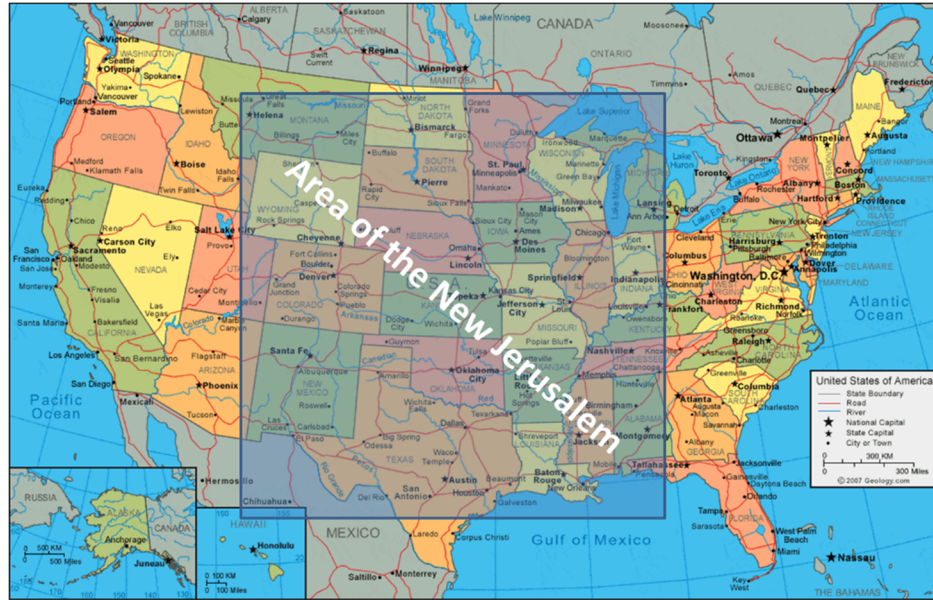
Area of the New Jerusalem

CANADA
Vancouver
Victoria
Seattle
Olympia
WASHINGTON
Spokane
Yakima
Portland
Salem
OREGON
Medford
Klamath Falls
Eureka
Redding
Chico
Sacramento
San Francisco
Oakland
San Jose
Modesto
Monterey
Fresno
Visalia
Bakersfield
CALIFORNIA
Santa Maria
Los Angeles
San Bernardino
San Diego
Mexicali
Carson City
Reno
NEVADA
Ely
Las Vegas
Boise
IDAHO
Twin Falls
Lewiston
Elko
Salt Lake City
Provo
UTAH
Cedar City
Flagstaff
ARIZONA
Phoenix
Tucson
Helena
MONTANA
Billings
Miles City
Casper
WYOMING
Rock Springs
Cheyenne
Denver
Fort Collins
Boulder
Grand Junction
COLORADO
Colorado Springs
Pueblo
Durango
Santa Fe
NEW MEXICO
Albuquerque
Roswell
Carlsbad
El Paso
Chihuahua
Hermosillo
NORTH DAKOTA
Bismarck
Grand Forks
SOUTH DAKOTA
Pierre
Rapid City
Sioux Falls
NEBRASKA
Lincoln
Omaha
KANSAS
Topeka
Wichita
Dodge City
Kansas City
OKLAHOMA
Oklahoma City
Guymon
Amarillo
TEXAS
Dallas
Odessa
Big Spring
Waco
Austin
San Antonio
Houston
Galveston
Del Rio
Laredo
Corpus Christi
MEXICO
Saltillo
Monterrey
MINNESOTA
St. Paul
Minneapolis
Mankato
Duluth
IOWA
Des Moines
Sioux City
Ames
MISSOURI
Jefferson City
Springfield
Poplar Bluff
ARKANSAS
Little Rock
Hot Springs
LOUISIANA
Shreveport
Baton Rouge
New Orleans
MISSISSIPPI
Jackson
ALABAMA
Montgomery
Birmingham
Mobile
WISCONSIN
Madison
Milwaukee
Green Bay
ILLINOIS
Chicago
Springfield
Bloomington
MICHIGAN
Lansing
Ann Arbor
INDIANA
Indianapolis
Fort Wayne
KENTUCKY
Louisville
Frankfort
TENNESSEE
Nashville
Knoxville
Chattanooga
Huntsville
Lake Superior
Lake Michigan
Lake Huron
Lake Erie
Lake Ontario
Lake Winnipeg
Winnipeg
Regina
Saskatoon
Calgary
Edmonton
Swift Current
ONTARIO
QUEBEC
Quebec
Ottawa
Montreal
Toronto
Kingston
Timmins
Moosonee
Fredericton
NEW BRUNSWICK
MAINE
Augusta
Bangor
Portland
Montpelier
Concord
NEW HAMPSHIRE
VERMONT
Boston
MASSACHUSETTS
Providence
RHODE ISLAND
Hartford
CONNECTICUT
Albany
NEW YORK
New York City
Rochester
Buffalo
Syracuse
PENNSYLVANIA
Harrisburg
Philadelphia
Pittsburgh
Trenton
NEW JERSEY
Wilmington
Dover
DELAWARE
Annapolis
MARYLAND
Washington, D.C.
Cleveland
Columbus
Cincinnati
OHIO
Charleston
WEST VIRGINIA
Richmond
Norfolk
VIRGINIA
Greensboro
Raleigh
NORTH CAROLINA
Charlotte
Asheville
Columbia
SOUTH CAROLINA
Charleston
Atlanta
GEORGIA
Augusta
Macon
Savannah
Tallahassee
Jacksonville
Gainesville
Orlando
Daytona Beach
FLORIDA
Tampa
Sarasota
West Palm Beach
Miami
Key West
Nassau
THE BAHAMAS
Atlantic Ocean
Pacific Ocean
Gulf of Mexico
RUSSIA
ALASKA
Anchorage
Juneau
HAWAII
Honolulu
500 KM
500 Miles
100 KM
100 Miles

United States of America
State Boundary
Road
River
National Capital
State Capital
City or Town
300 KM
300 Miles
© 2007 Geology.com